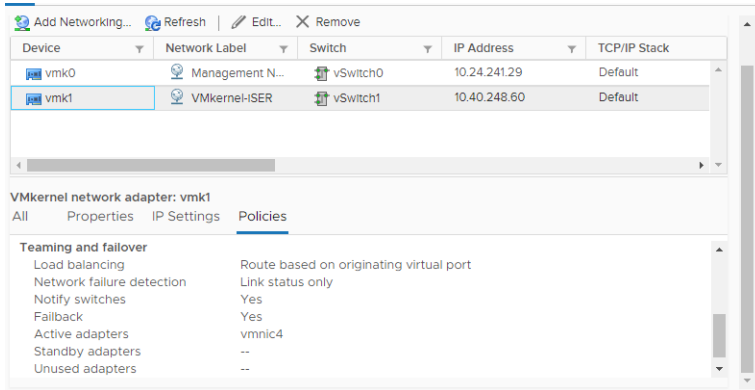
Add Networking... Refresh | Edit... Remove

| Device | Network Label | Switch | IP Address | TCP/IP Stack |
|---|---|---|---|---|
| vmk0 | Management N... | vSwitch0 | 10.24.241.29 | Default |
| vmk1 | VMkernel-ISER | vSwitch1 | 10.40.248.60 | Default |

VMkernel network adapter: vmk1

All Properties IP Settings Policies

Teaming and failover

| | |
|---|---|
| Load balancing | Route based on originating virtual port |
| Network failure detection | Link status only |
| Notify switches | Yes |
| Failback | Yes |
| Active adapters | vmnic4 |
| Standby adapters | -- |
| Unused adapters | -- |